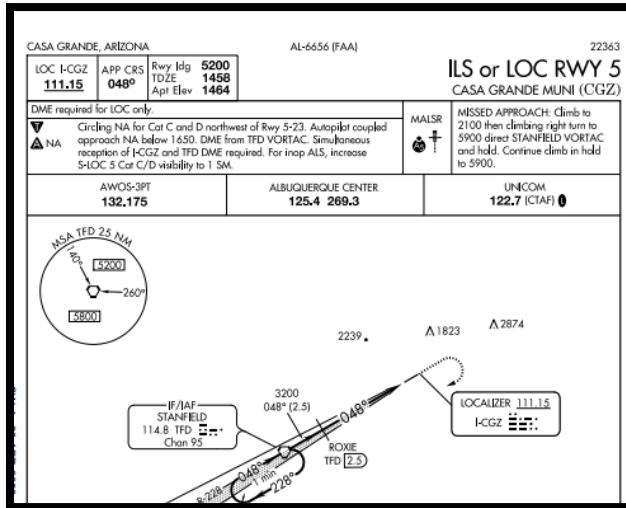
CASA GRANDE, ARIZONA

AL-6656 (FAA)

22363

| LOC I-CGZ | APP CRS | Rwy ldg | 5200 |
|---|---|---|---|
| 111.15 | 048° | TDZE | 1458 |
| | | Apt Elev | 1464 |

ILS or LOC RWY 5

CASA GRANDE MUNI (CGZ)

DME required for LOC only.

Circling NA for Cat C and D northwest of Rwy 5-23. Autopilot coupled approach NA below 1650. DME from TFD VORTAC. Simultaneous reception of I-CGZ and TFD DME required. For inop ALS, increase S-LOC 5 Cat C/D visibility to 1 SM.

NA

MALSR

MISSED APPROACH: Climb to 2100 then climbing right turn to 5900 direct STANFIELD VORTAC and hold. Continue climb in hold to 5900.

| AWOS-3PT | ALBUQUERQUE CENTER | UNICOM |
|---|---|---|
| 132.175 | 125.4 269.3 | 122.7 (CTAF) |

MSA TFD 25 NM

140°

5200

260°

5800

2239

1823

2874

IF/IAF
STANFIELD
114.8 TFD
Chan 95

3200
048° (2.5)

048°

ROXIE
TFD 2.5

LOCALIZER 111.15
I-CGZ

048°

1 Min

228°

228